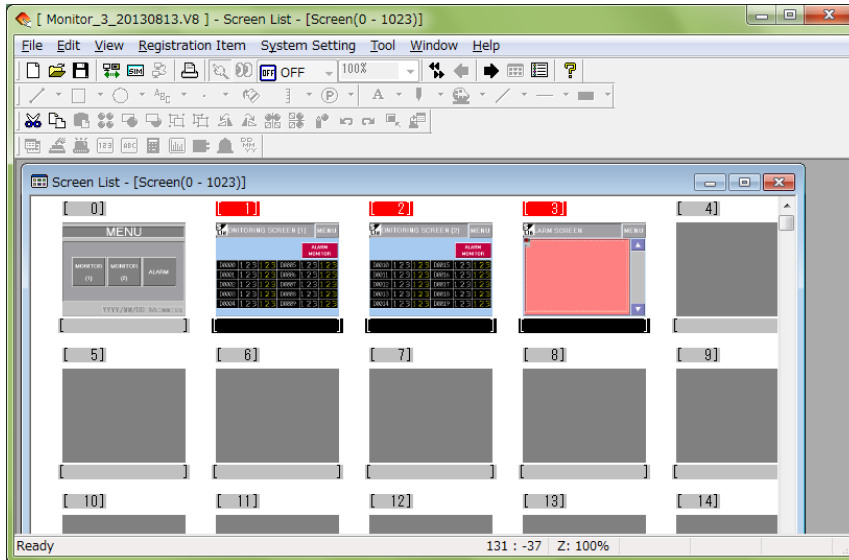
[ Monitor_3_20130813.V8 ] - Screen List - [Screen(0 - 1023)]

File Edit View Registration Item System Setting Tool Window Help

OFF 100%

Screen List - [Screen(0 - 1023)]

[ 0] [ 1] [ 2] [ 3] [ 4]

MENU

MONITOR (1) MONITOR (2) ALARM

YYYY/MM/DD hh:mm:ss

MONITORING SCREEN (1) MENU

ALARM MONITOR

MONITORING SCREEN (2) MENU

ALARM MONITOR

ALARM SCREEN MENU

[ 5] [ 6] [ 7] [ 8] [ 9]

[ 10] [ 11] [ 12] [ 13] [ 14]

Ready 131 : -37 Z: 100%